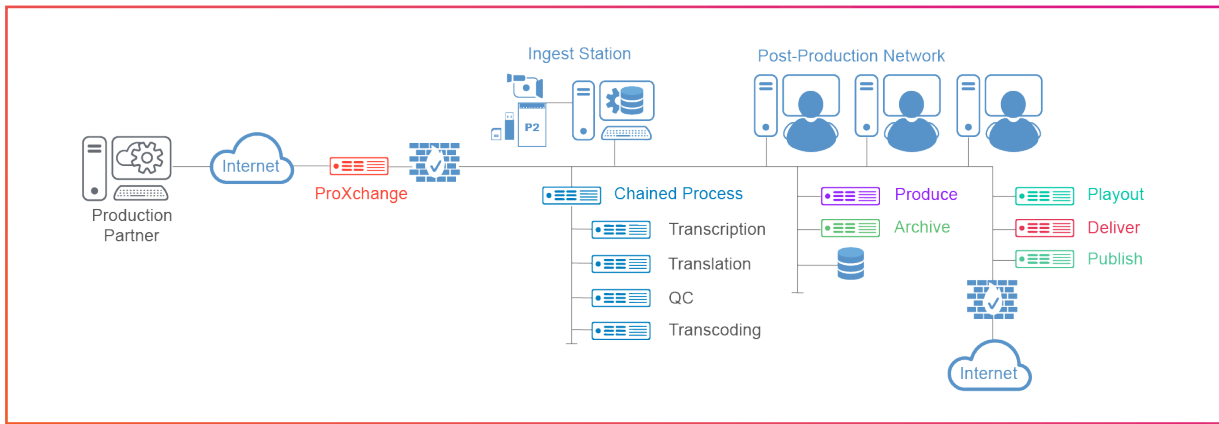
Ingest Station

Post-Production Network

P2

Production Partner

Internet

ProXchange

Chained Process

Transcription

Translation

QC

Transcoding

Produce

Archive

Playout

Deliver

Publish

Internet